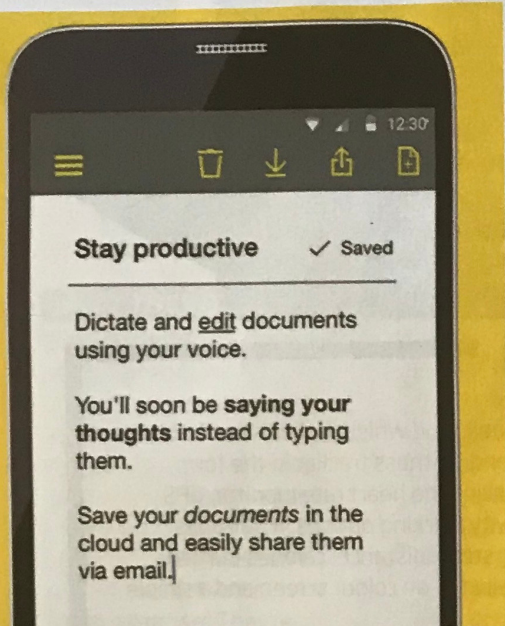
12:30

Stay productive ✓ Saved

Dictate and edit documents using your voice.

You'll soon be saying your thoughts instead of typing them.

Save your documents in the cloud and easily share them via email.